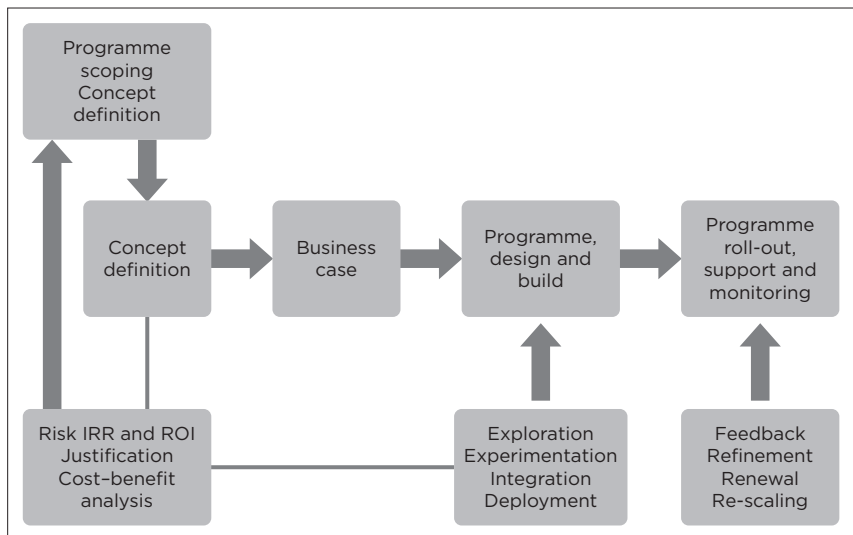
Programme scoping
Concept definition

Concept definition

Business case

Programme, design and build

Programme roll-out, support and monitoring

Risk IRR and ROI
Justification
Cost–benefit analysis

Exploration
Experimentation
Integration
Deployment

Feedback
Refinement
Renewal
Re-scaling